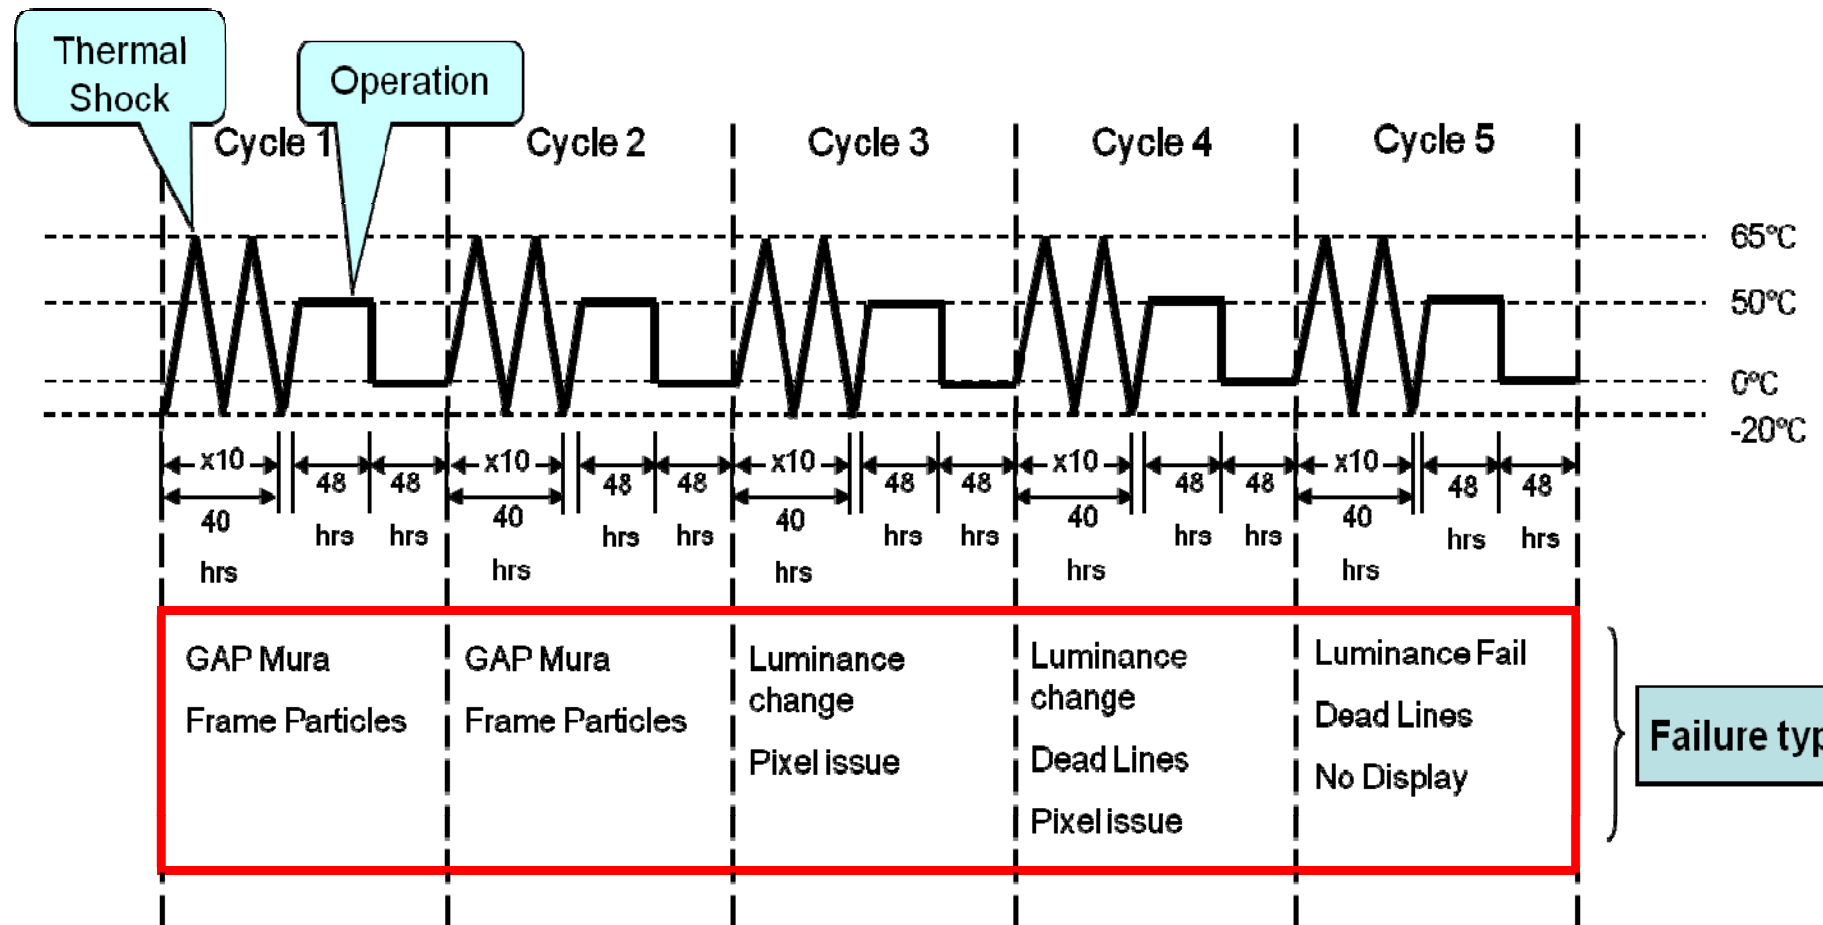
Thermal Shock

Operation

Cycle 1

Cycle 2

Cycle 3

Cycle 4

Cycle 5

65°C

50°C

0°C

-20°C

x10 40 hrs 48 hrs 48 hrs

x10 40 hrs 48 hrs 48 hrs

x10 40 hrs 48 hrs 48 hrs

x10 40 hrs 48 hrs 48 hrs

x10 40 hrs 48 hrs 48 hrs

GAP Mura

Frame Particles

GAP Mura

Frame Particles

Luminance change

Pixel issue

Luminance change

Dead Lines

Pixel issue

Luminance Fail

Dead Lines

No Display

Failure typ